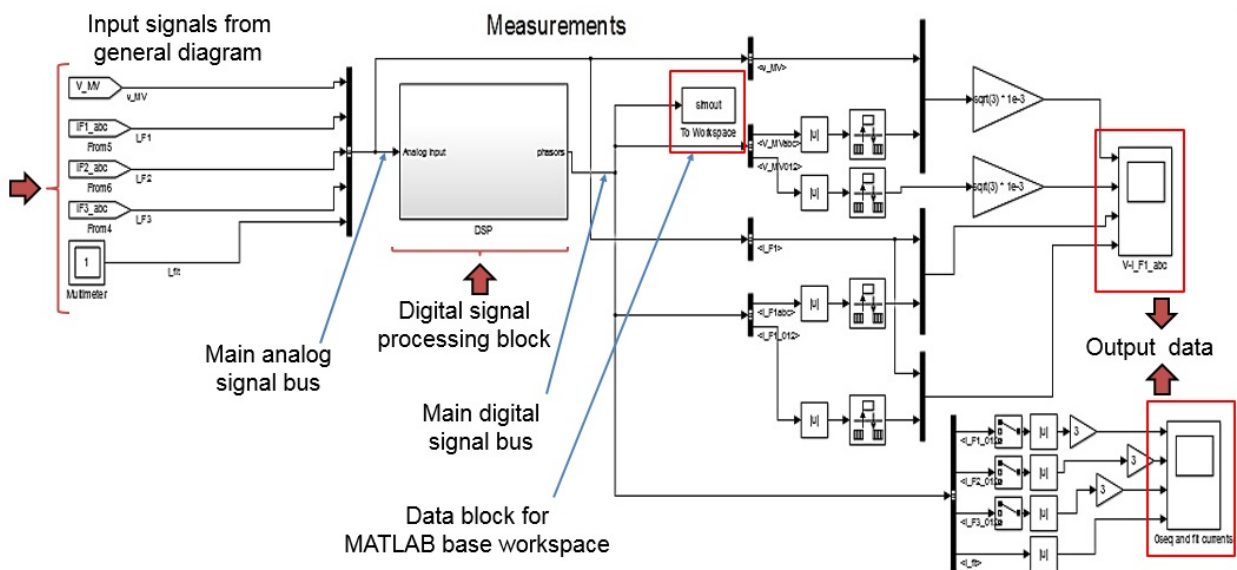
Input signals from general diagram

Measurements

V_MV
v_MV
IF1_abc
From5
I_F1
IF2_abc
From6
I_F2
IF3_abc
From4
I_F3
1
Multimeter
I_flt

Analog Input
phasors
DSP

simout
To Workspace

<v_MV>
<V_MVabc>
<V_MV012>
|u|
|u|
sqrt(3) * 1e-3
sqrt(3) * 1e-3

<I_F1>
<I_F1abc>
<I_F1_012>
|u|
|u|

V-I_F1_abc

Output data

<I_F1_012>
<I_F2_012>
<I_F3_012>
<I_flt>
|u|
|u|
|u|
|u|
3
3
3
0seq and flt currents

Digital signal processing block

Main analog signal bus

Main digital signal bus

Data block for MATLAB base workspace